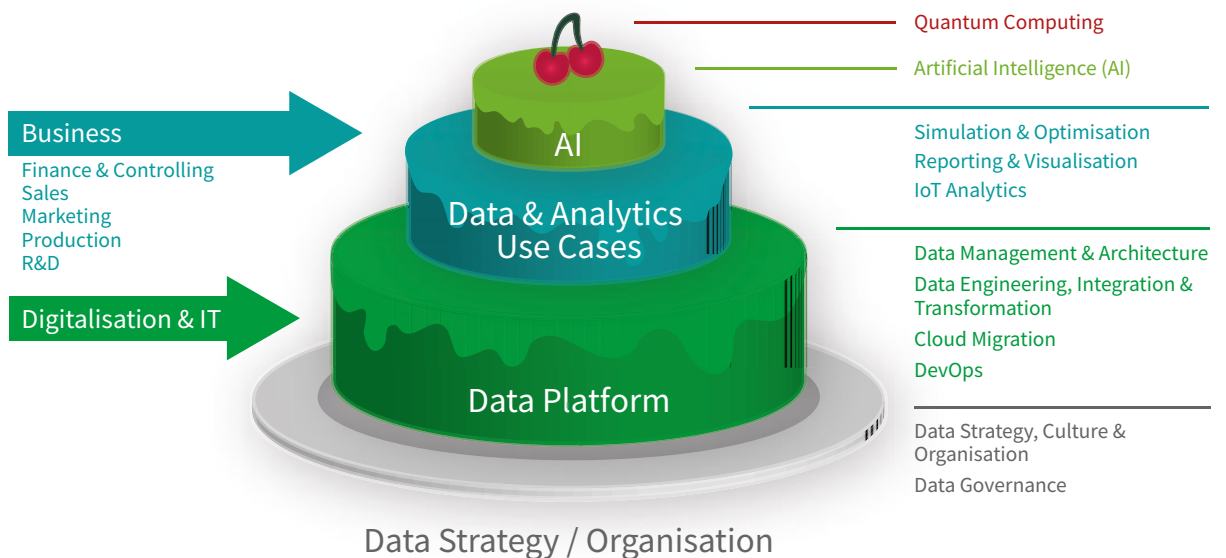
Quantum Computing

Artificial Intelligence (AI)

Business

Finance & Controlling
Sales
Marketing
Production
R&D

AI

Simulation & Optimisation
Reporting & Visualisation
IoT Analytics

Data & Analytics Use Cases

Digitalisation & IT

Data Management & Architecture
Data Engineering, Integration & Transformation
Cloud Migration
DevOps

Data Platform

Data Strategy, Culture & Organisation
Data Governance

Data Strategy / Organisation